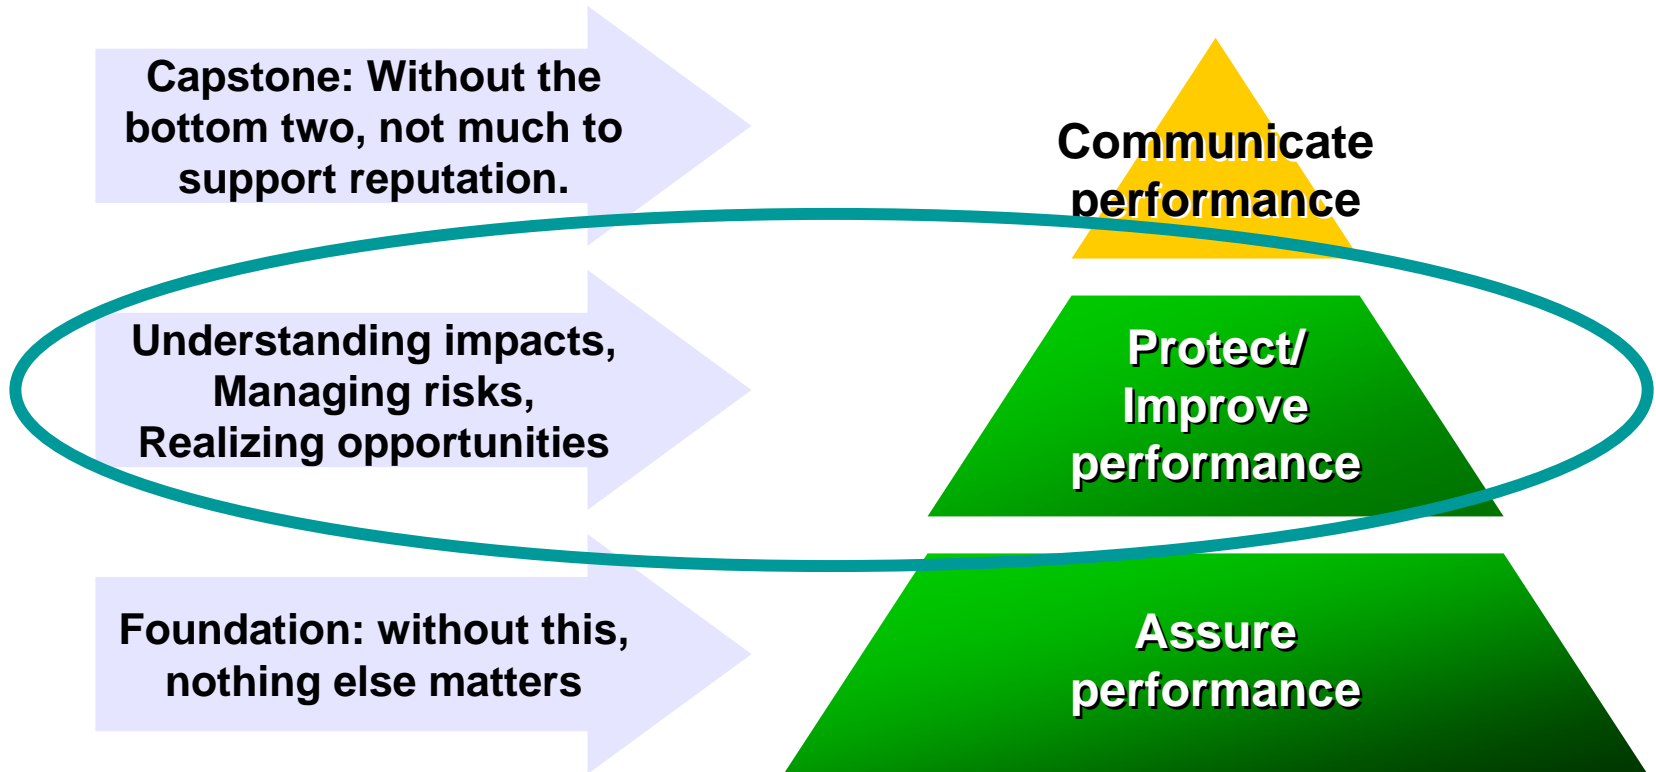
Capstone: Without the bottom two, not much to support reputation.

Communicate performance

Understanding impacts, Managing risks, Realizing opportunities

Protect/ Improve performance

Foundation: without this, nothing else matters

Assure performance